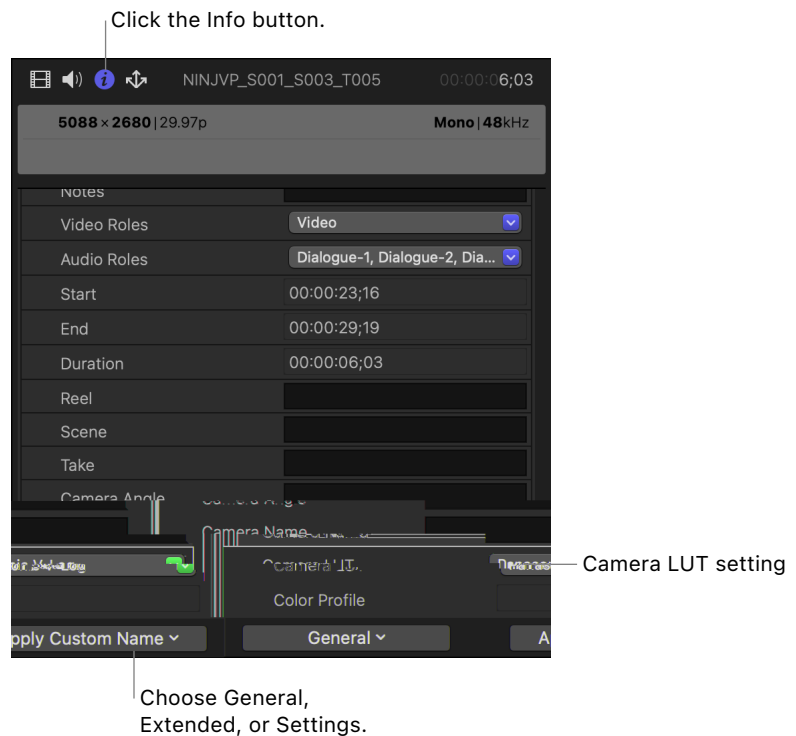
Click the Info button.

NINJVP_S001_S003_T005 00:00:06;03

5088 × 2680 | 29.97p Mono | 48kHz

Notes

Video Roles Video

Audio Roles Dialogue-1, Dialogue-2, Dia...

Start 00:00:23;16

End 00:00:29;19

Duration 00:00:06;03

Reel

Scene

Take

Camera Angle

Camera Name

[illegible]

Camera LUT

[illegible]

Color Profile

pply Custom Name

General

A

Camera LUT setting

Choose General, Extended, or Settings.